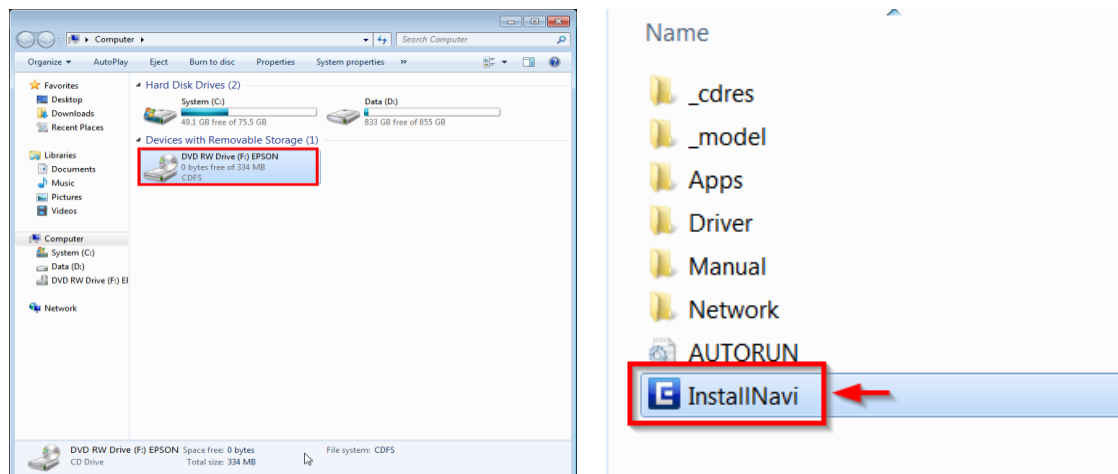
Computer ▸

Search Computer

Organize ▾ AutoPlay Eject Burn to disc Properties System properties »

Favorites
Desktop
Downloads
Recent Places

Libraries
Documents
Music
Pictures
Videos

Computer
System (C:)
Data (D:)
DVD RW Drive (F:) EI

Network

Hard Disk Drives (2)

System (C:)
49.1 GB free of 75.5 GB

Data (D:)
833 GB free of 855 GB

Devices with Removable Storage (1)

DVD RW Drive (F:) EPSON
0 bytes free of 334 MB
CDFS

DVD RW Drive (F:) EPSON Space free: 0 bytes File system: CDFS
CD Drive Total size: 334 MB

Name

_cdres
_model
Apps
Driver
Manual
Network
AUTORUN
InstallNavi